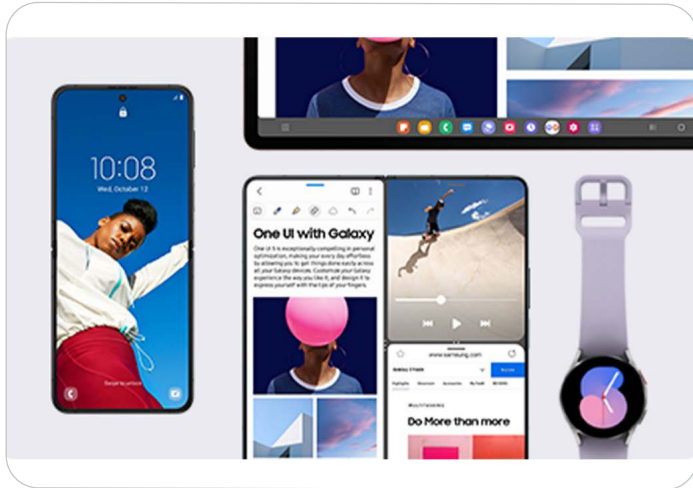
10:08
Wed, October 13

One UI with Galaxy

One UI 5 is exceptionally compelling in personal optimization, making your every day effortless by allowing you to get things done easily as you like. Customize your Galaxy experience the way you like it, and express yourself with the type of your fingers.

www.samsung.com

Do More than more